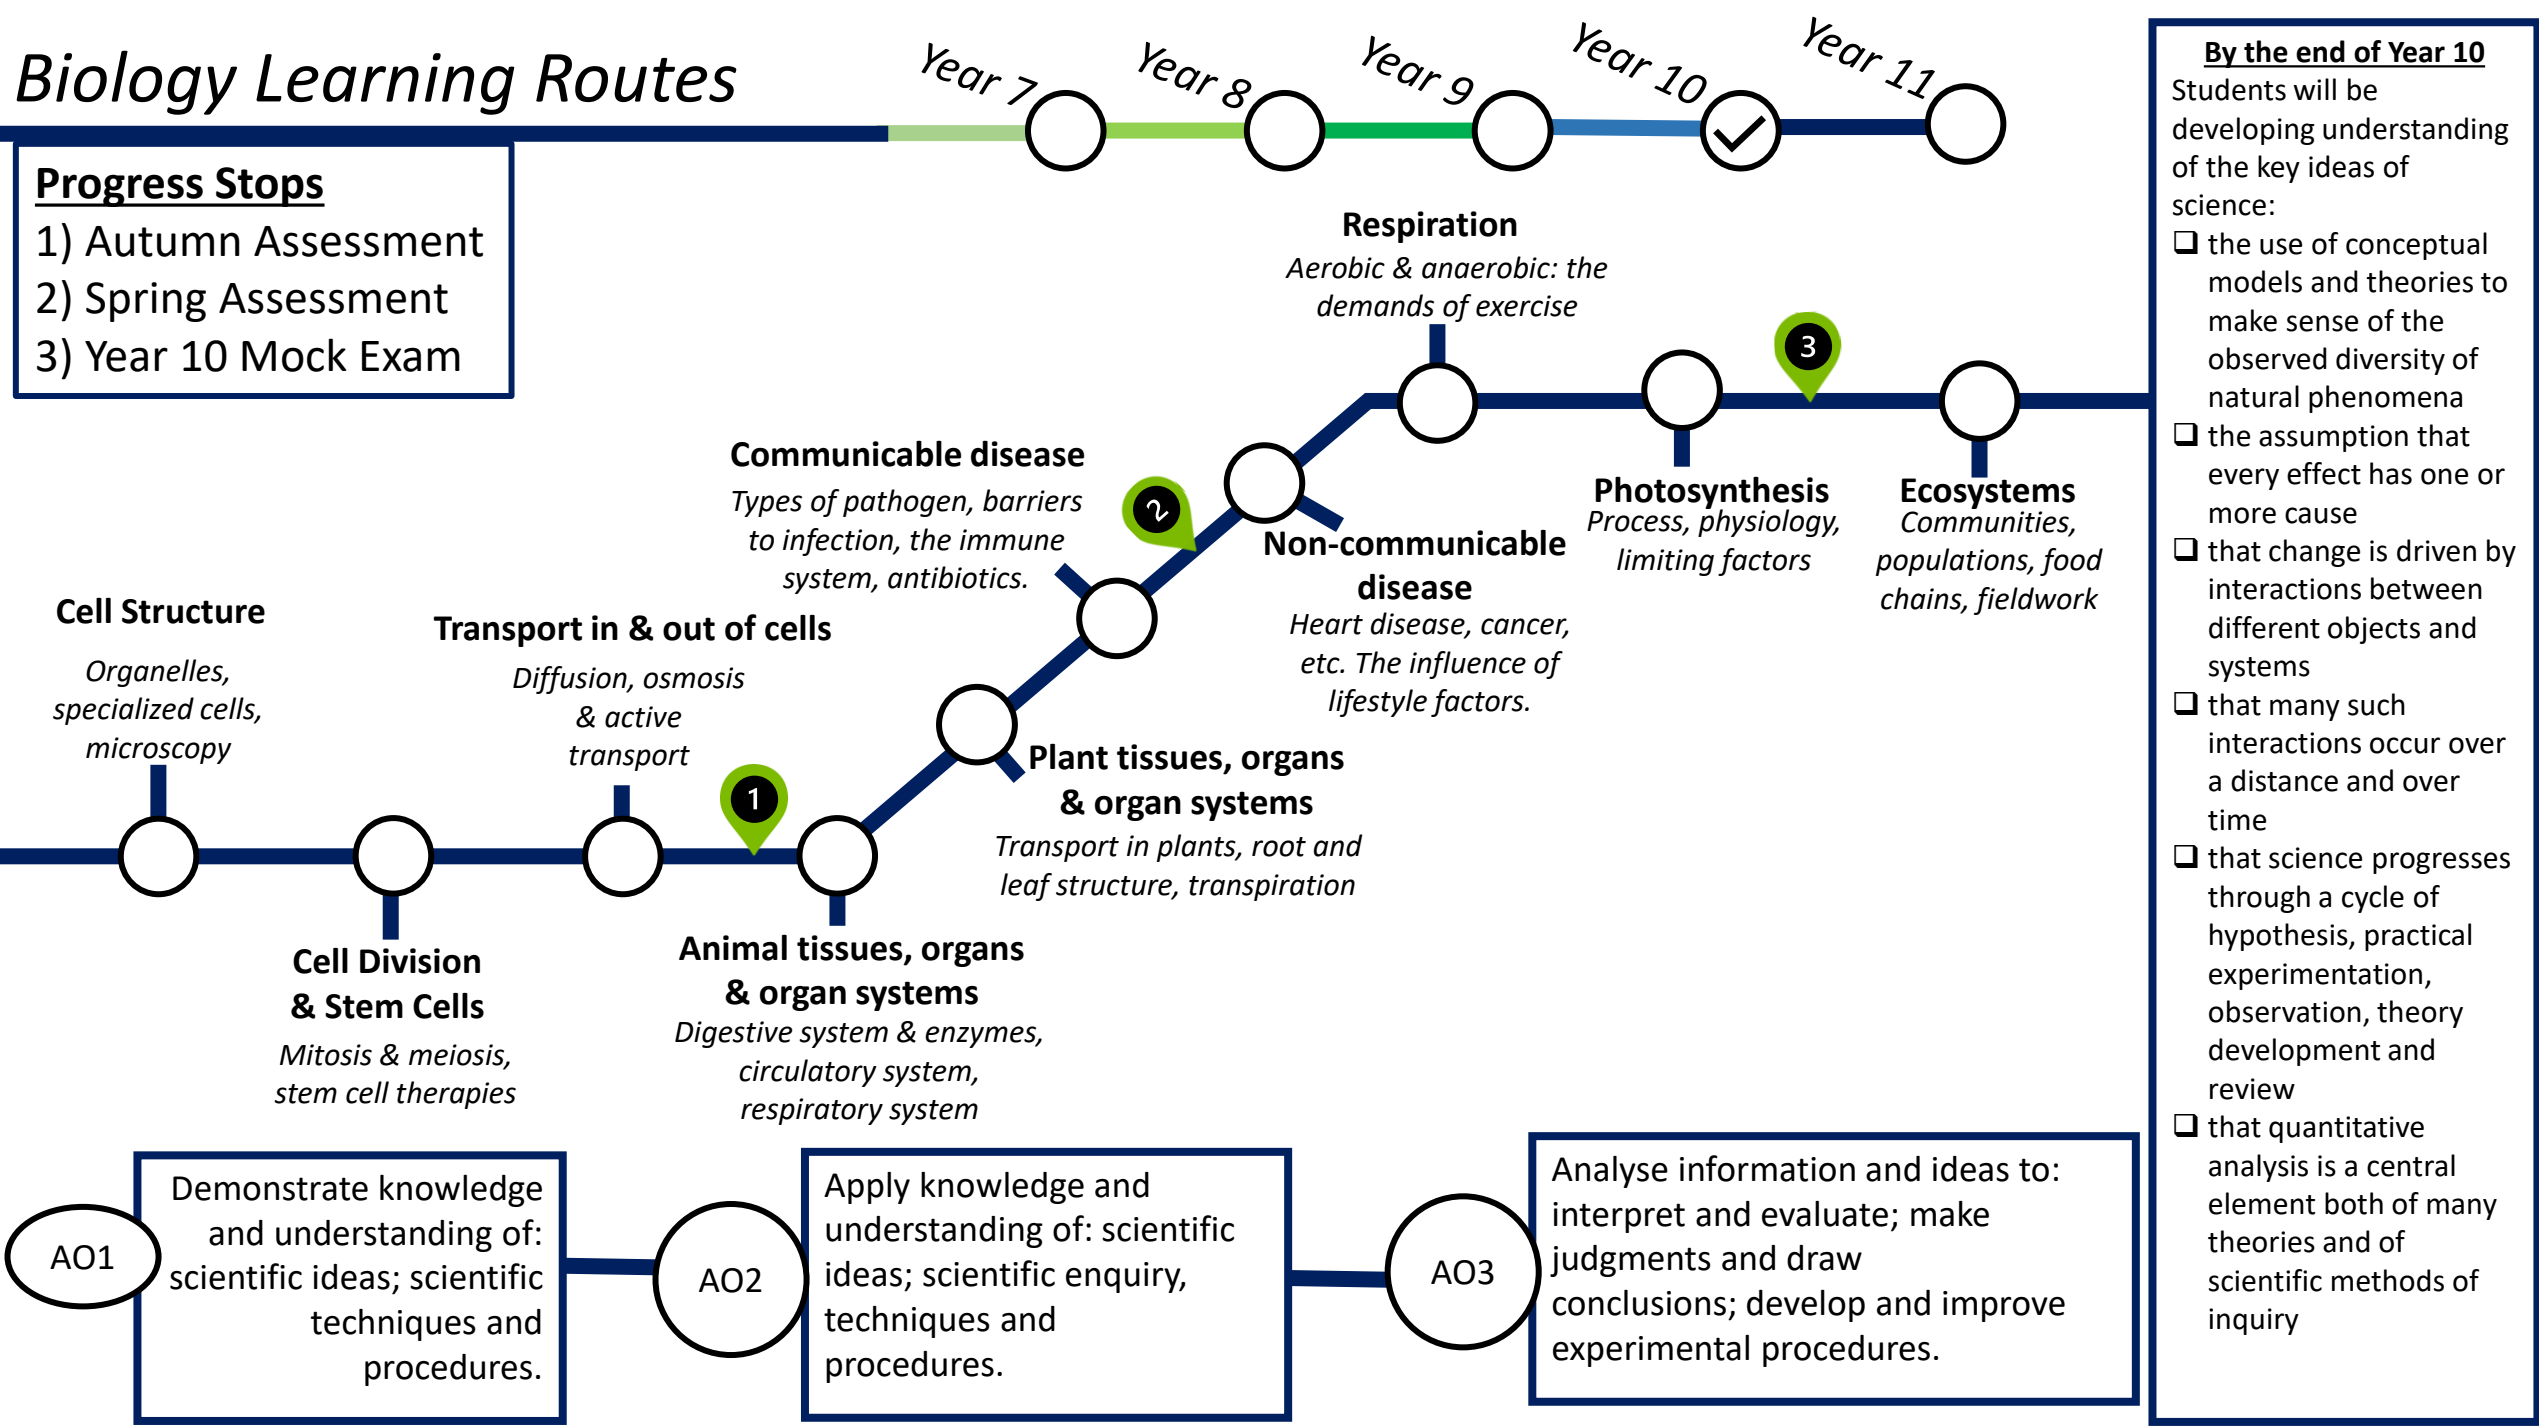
Biology Learning Routes

Year 7 Year 8 Year 9 Year 10 Year 11

Progress Stops
1) Autumn Assessment
2) Spring Assessment
3) Year 10 Mock Exam

By the end of Year 10
Students will be developing understanding of the key ideas of science:
❑ the use of conceptual models and theories to make sense of the observed diversity of natural phenomena
❑ the assumption that every effect has one or more cause
❑ that change is driven by interactions between different objects and systems
❑ that many such interactions occur over a distance and over time
❑ that science progresses through a cycle of hypothesis, practical experimentation, observation, theory development and review
❑ that quantitative analysis is a central element both of many theories and of scientific methods of inquiry

Respiration
Aerobic & anaerobic: the demands of exercise

3

Photosynthesis
Process, physiology, limiting factors

Ecosystems
Communities, populations, food chains, fieldwork

Communicable disease
Types of pathogen, barriers to infection, the immune system, antibiotics.

2

Non-communicable disease
Heart disease, cancer, etc. The influence of lifestyle factors.

Cell Structure
Organelles, specialized cells, microscopy

Transport in & out of cells
Diffusion, osmosis & active transport

1

Plant tissues, organs & organ systems
Transport in plants, root and leaf structure, transpiration

Cell Division & Stem Cells
Mitosis & meiosis, stem cell therapies

Animal tissues, organs & organ systems
Digestive system & enzymes, circulatory system, respiratory system

AO1
Demonstrate knowledge and understanding of: scientific ideas; scientific techniques and procedures.

AO2
Apply knowledge and understanding of: scientific ideas; scientific enquiry, techniques and procedures.

AO3
Analyse information and ideas to: interpret and evaluate; make judgments and draw conclusions; develop and improve experimental procedures.